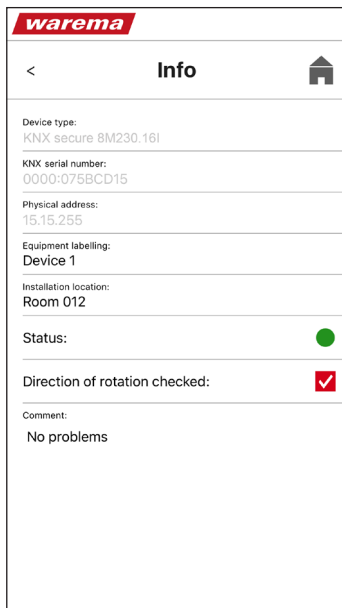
warema

<

Info

Device type:
KNX secure 8M230.16I

KNX serial number:
0000:075BCD15

Physical address:
15.15.255

Equipment labelling:
Device 1

Installation location:
Room 012

Status:

Direction of rotation checked:

Comment:
No problems